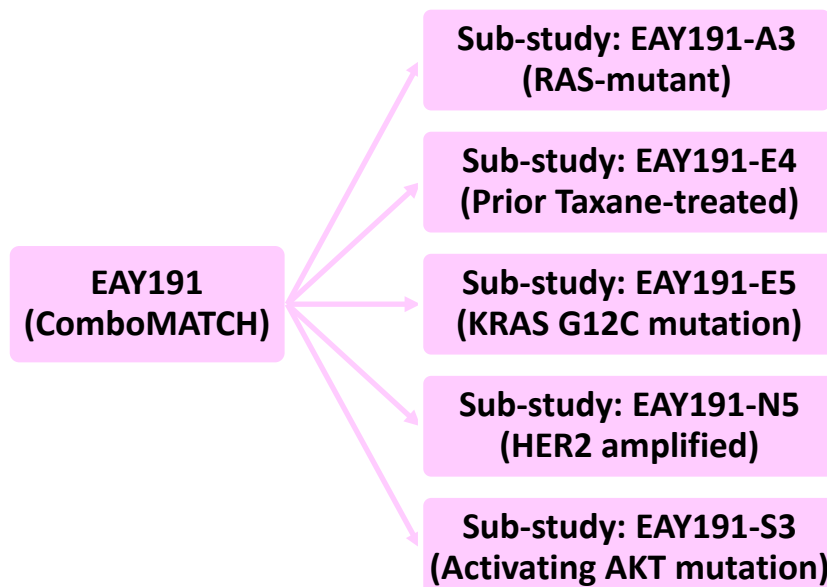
EAY191
(ComboMATCH)

Sub-study: EAY191-A3
(RAS-mutant)

Sub-study: EAY191-E4
(Prior Taxane-treated)

Sub-study: EAY191-E5
(KRAS G12C mutation)

Sub-study: EAY191-N5
(HER2 amplified)

Sub-study: EAY191-S3
(Activating AKT mutation)